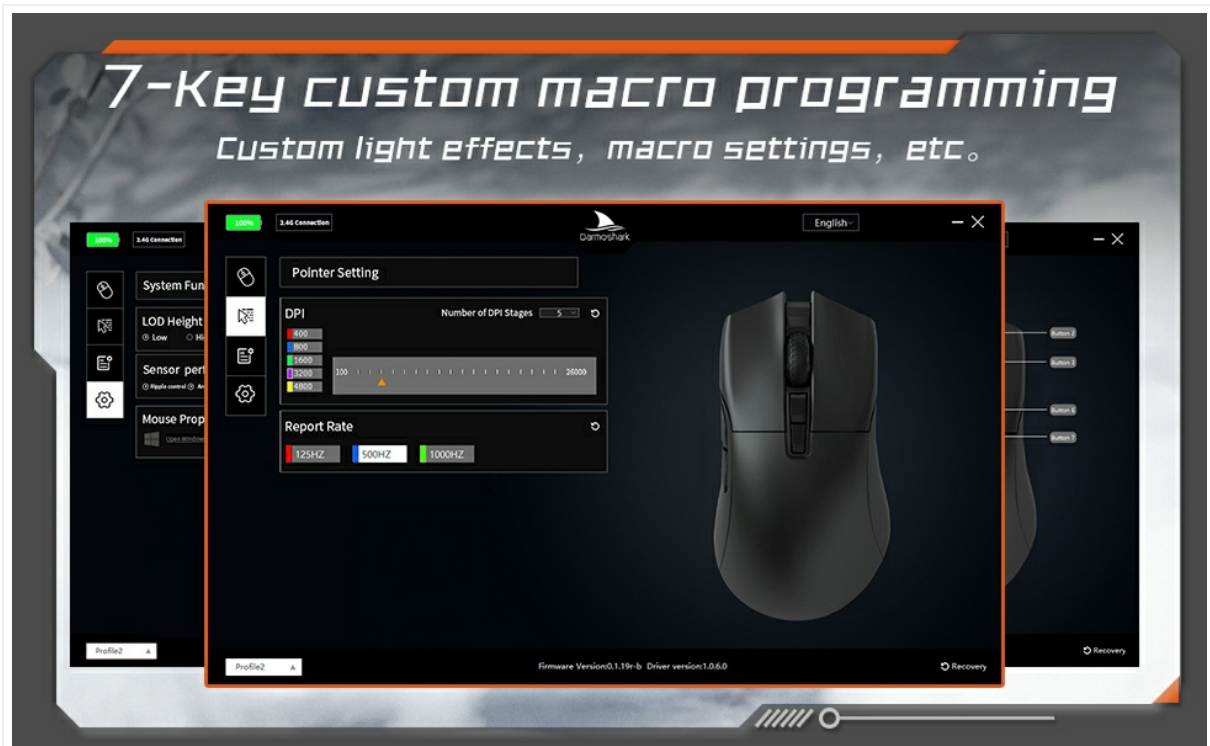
7-Key custom macro programming

Custom light effects，macro settings，etc。

100%
2.4G Connection
System Fun
LOD Height
Low
Hi
Sensor perf
Ripple control
Mouse Prop
Open Windows
Profile2

100%
2.4G Connection
Darmoshark
English
Pointer Setting
DPI
Number of DPI Stages
5
400
800
1600
3200
4800
100
26000
Report Rate
125HZ
500HZ
1000HZ
Profile2
Firmware Version:0.1.19r-b Driver version:1.0.6.0
Recovery

Button 2
Button 3
Button 6
Button 7
Recovery